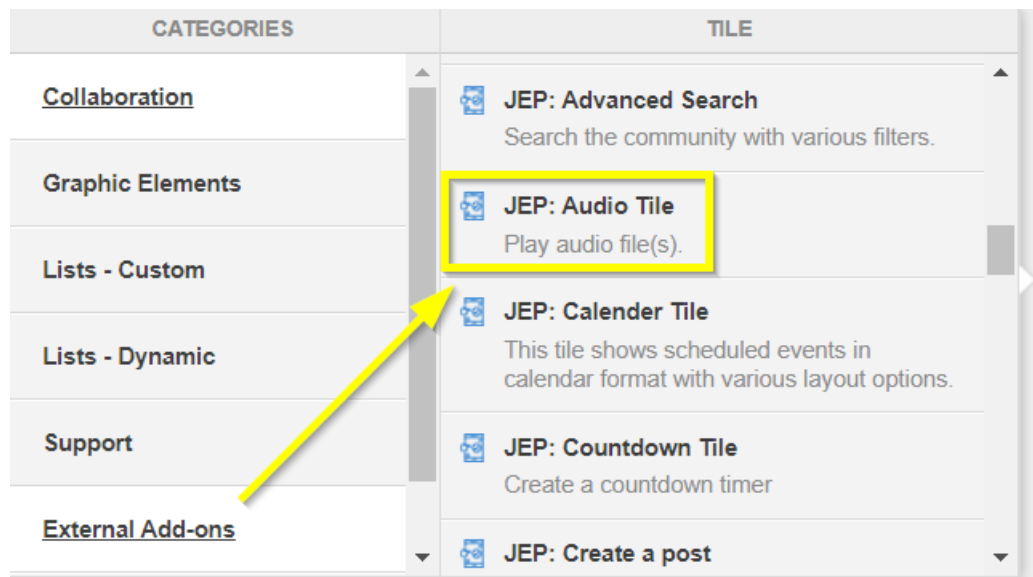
CATEGORIES

Collaboration

Graphic Elements

Lists - Custom

Lists - Dynamic

Support

External Add-ons

TILE

JEP: Advanced Search
Search the community with various filters.

JEP: Audio Tile
Play audio file(s).

JEP: Calender Tile
This tile shows scheduled events in calendar format with various layout options.

JEP: Countdown Tile
Create a countdown timer

JEP: Create a post